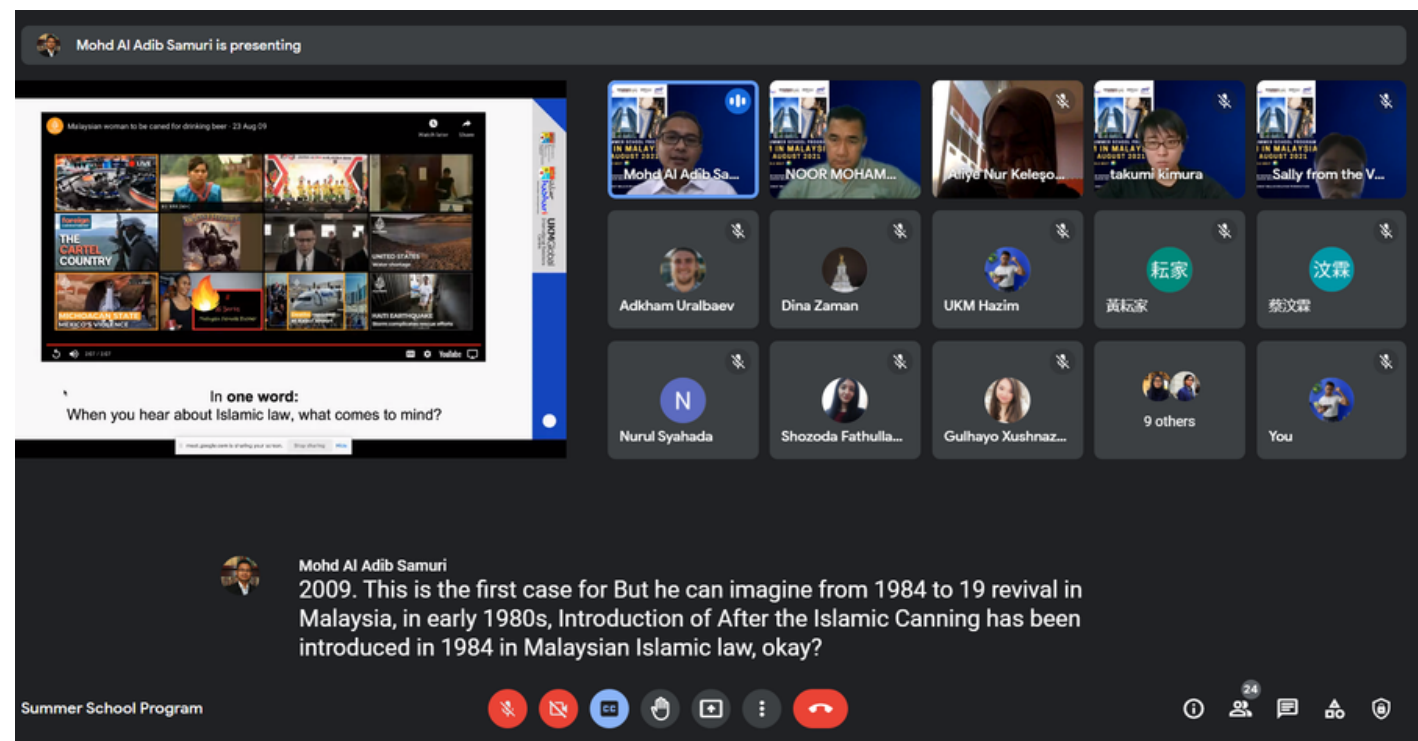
Mohd Al Adib Samuri is presenting

Malaysian woman to be caned for drinking beer - 23 Aug 09

Watch later Share

THE CARTEL COUNTRY

MICHOACAN STATE MEXICO'S VIOLENCE

UNITED STATES

HAITI EARTHQUAKE

UKMGlobal

In **one word:**
When you hear about Islamic law, what comes to mind?

Stop sharing Hide

Mohd Al Adib Sa...

NOOR MOHAM...

Aliye Nur Keleşo...

takumi kimura

Sally from the V...

Adkham Uralbaev

Dina Zaman

UKM Hazim

耘家
黃耘家

汶霖
蔡汶霖

N
Nurul Syahada

Shozoda Fathulla...

Gulhayo Xushnaz...

9 others

You

Mohd Al Adib Samuri
2009. This is the first case for But he can imagine from 1984 to 19 revival in Malaysia, in early 1980s, Introduction of After the Islamic Canning has been introduced in 1984 in Malaysian Islamic law, okay?

Summer School Program

24